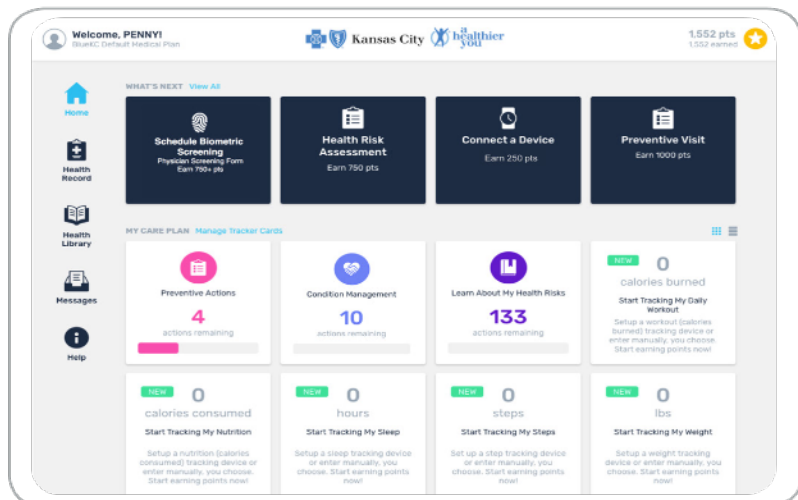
Welcome, PENNY!
BlueKC Default Medical Plan

Kansas City a healthier you

1,552 pts
1,552 earned

Home

Health Record

Health Library

Messages

Help

WHAT'S NEXT View All

Schedule Biometric Screening
Physician Screening Form
Earn 750+ pts

Health Risk Assessment
Earn 750 pts

Connect a Device
Earn 250 pts

Preventive Visit
Earn 1000 pts

MY CARE PLAN Manage Tracker Cards

Preventive Actions
4
actions remaining

Condition Management
10
actions remaining

Learn About My Health Risks
133
actions remaining

NEW
0
calories burned
Start Tracking My Daily Workout
Setup a workout (calories burned) tracking device or enter manually, you choose. Start earning points now!

NEW
0
calories consumed
Start Tracking My Nutrition
Setup a nutrition (calories consumed) tracking device or enter manually, you choose. Start earning points now!

NEW
0
hours
Start Tracking My Sleep
Setup a sleep tracking device or enter manually, you choose. Start earning points now!

NEW
0
steps
Start Tracking My Steps
Set up a step tracking device or enter manually, you choose. Start earning points now!

NEW
0
lbs
Start Tracking My Weight
Setup a weight tracking device or enter manually, you choose. Start earning points now!